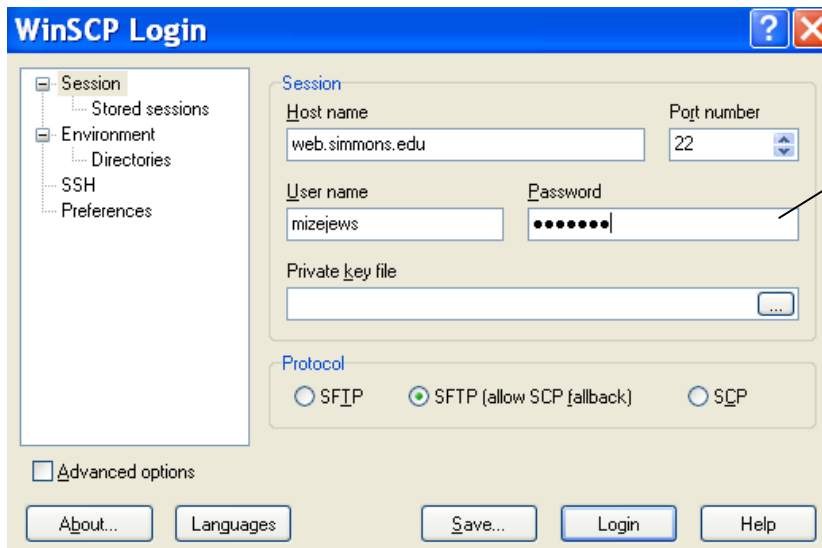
WinSCP Login

?

Session
Stored sessions
Environment
Directories
SSH
Preferences

Session

Host name
web.simmons.edu

Port number
22

User name
mizejews

Password
•••••••

Private key file

...

Protocol

SFTP

SFTP (allow SCP fallback)

SCP

Advanced options

About...

Languages

Save...

Login

Help